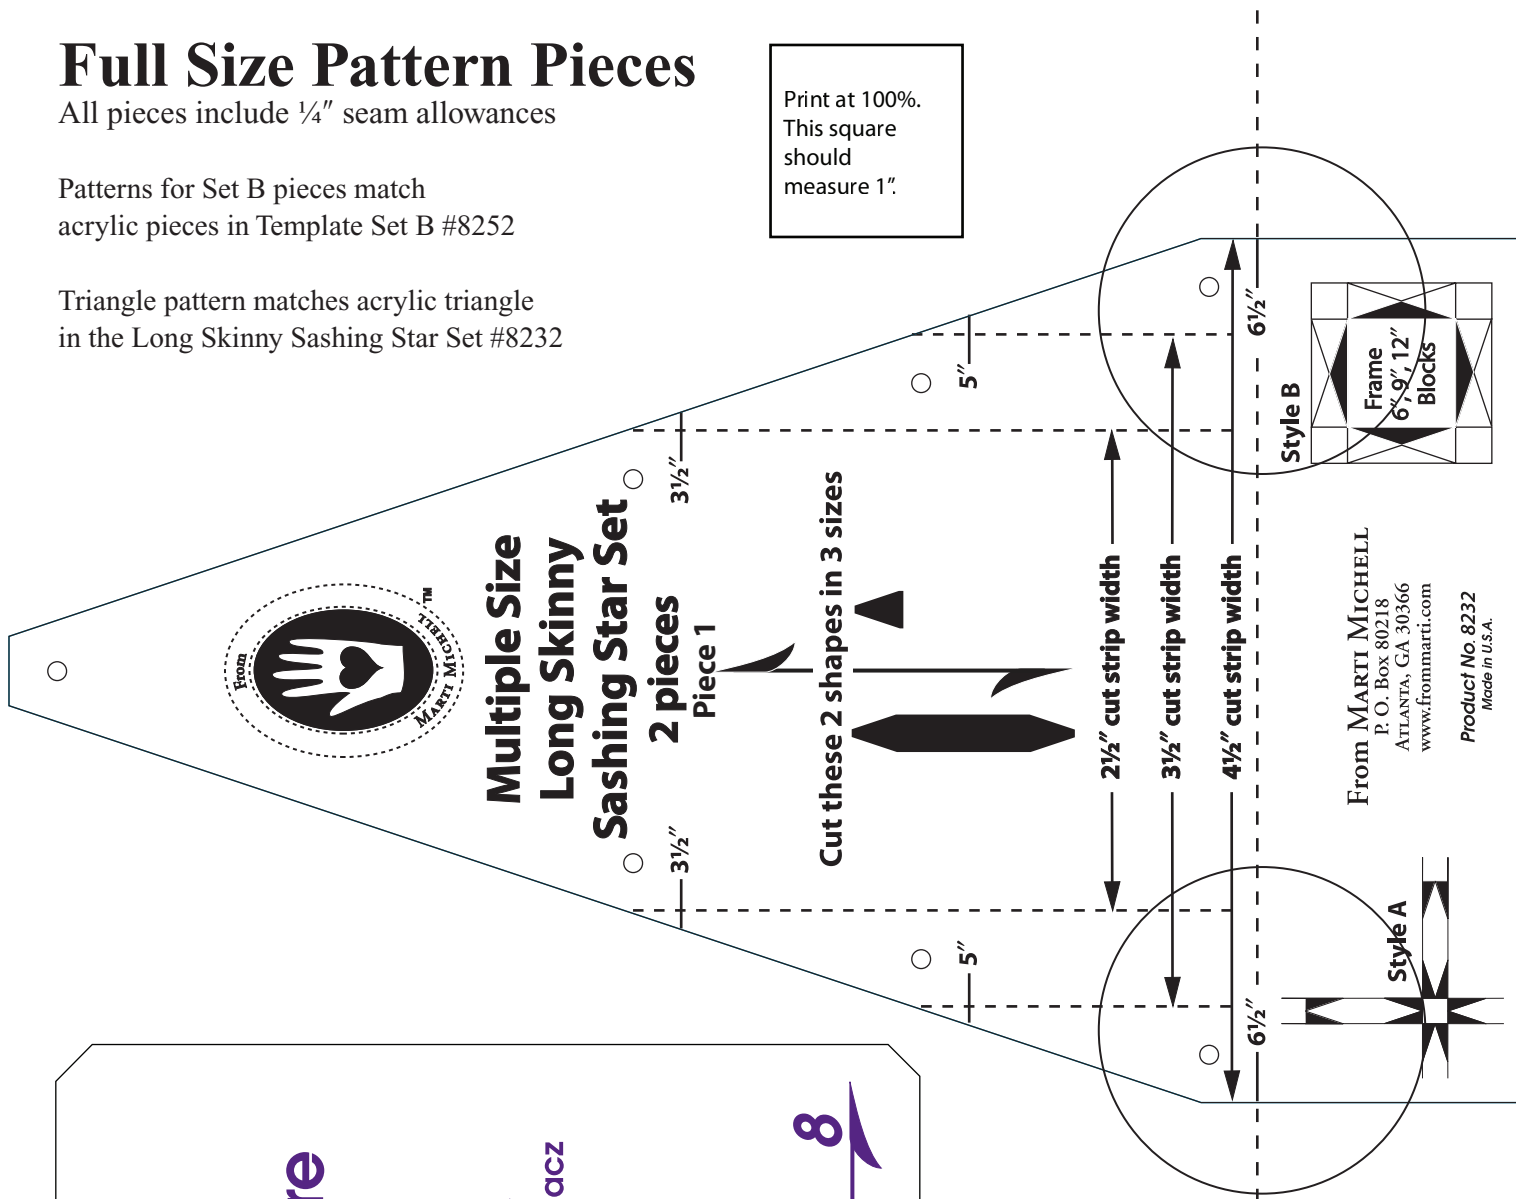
Full Size Pattern Pieces
All pieces include ¼″ seam allowances

Patterns for Set B pieces match acrylic pieces in Template Set B #8252

Triangle pattern matches acrylic triangle in the Long Skinny Sashing Star Set #8232

Print at 100%. This square should measure 1″.

5″

3½″

From MARTI MICHELL ™

Multiple Size Long Skinny Sashing Star Set
2 pieces
Piece 1

3½″

5″

Cut these 2 shapes in 3 sizes

2½″ cut strip width

3½″ cut strip width

4½″ cut strip width

6½″

6½″

Style B

Frame 6″, 9″, 12″ Blocks

FROM MARTI MICHELL
P. O. Box 80218
ATLANTA, GA 30366
www.frommarti.com

Product No. 8232
Made in U.S.A.

Style A

8

re

acz